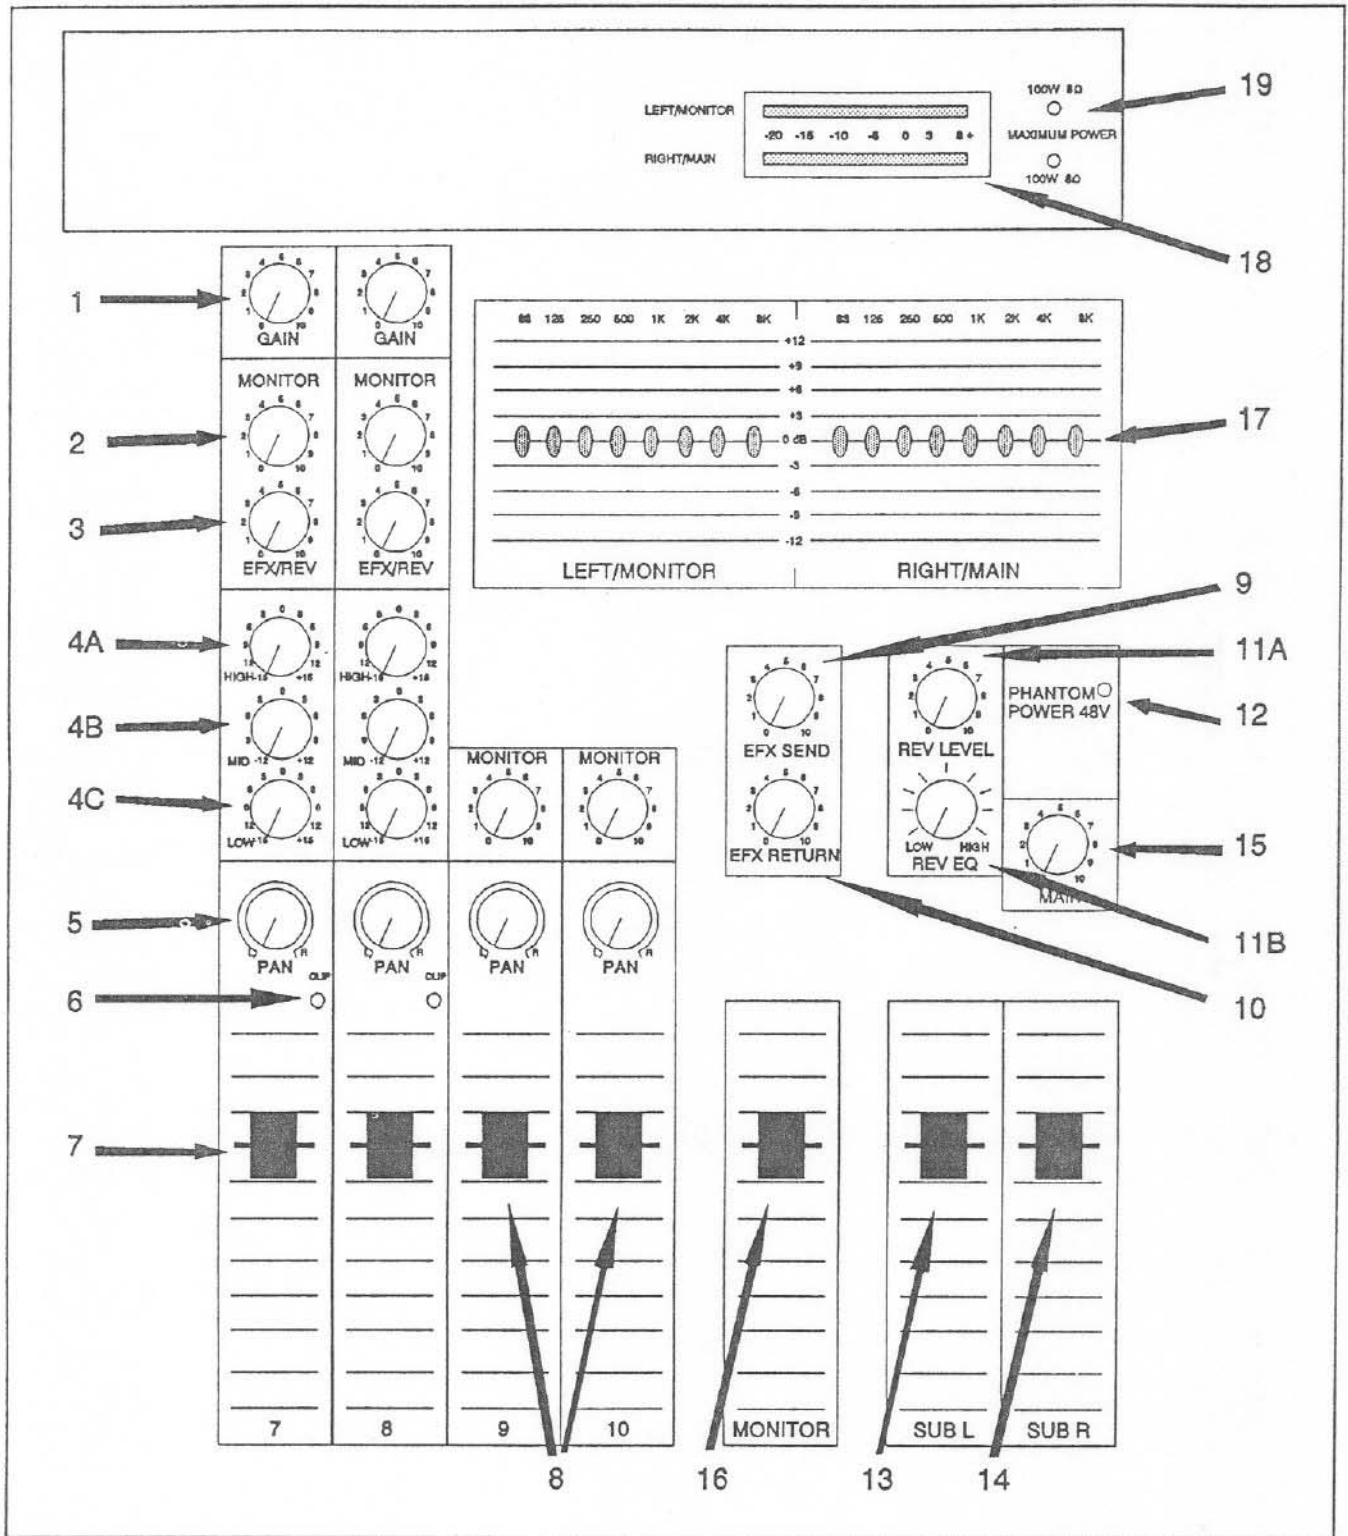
LEFT/MONITOR
-20 -15 -10 -5 0 3 8+
RIGHT/MAIN
100W 8Ω
MAXIMUM POWER
100W 8Ω
19
18

1
GAIN
GAIN

63 125 250 500 1K 2K 4K 8K
63 125 250 500 1K 2K 4K 8K
+12
+9
+6
+3
0 dB
-3
-6
-9
-12
LEFT/MONITOR
RIGHT/MAIN
17

2
MONITOR
MONITOR
3
EFX/REV
EFX/REV

9
11A
4A
HIGH -15 +15
HIGH -15 +15
EFX SEND
REV LEVEL
PHANTOM POWER 48V
12
4B
MID -12 +12
MID -12 +12
MONITOR
MONITOR
4C
LOW -15 +15
LOW -15 +15
EFX RETURN
LOW HIGH
REV EQ
MAIN
15
11B
5
PAN
PAN
PAN
PAN
6
CLIP
CLIP
10
7
7
8
9
10
MONITOR
SUB L
SUB R
8
16
13
14